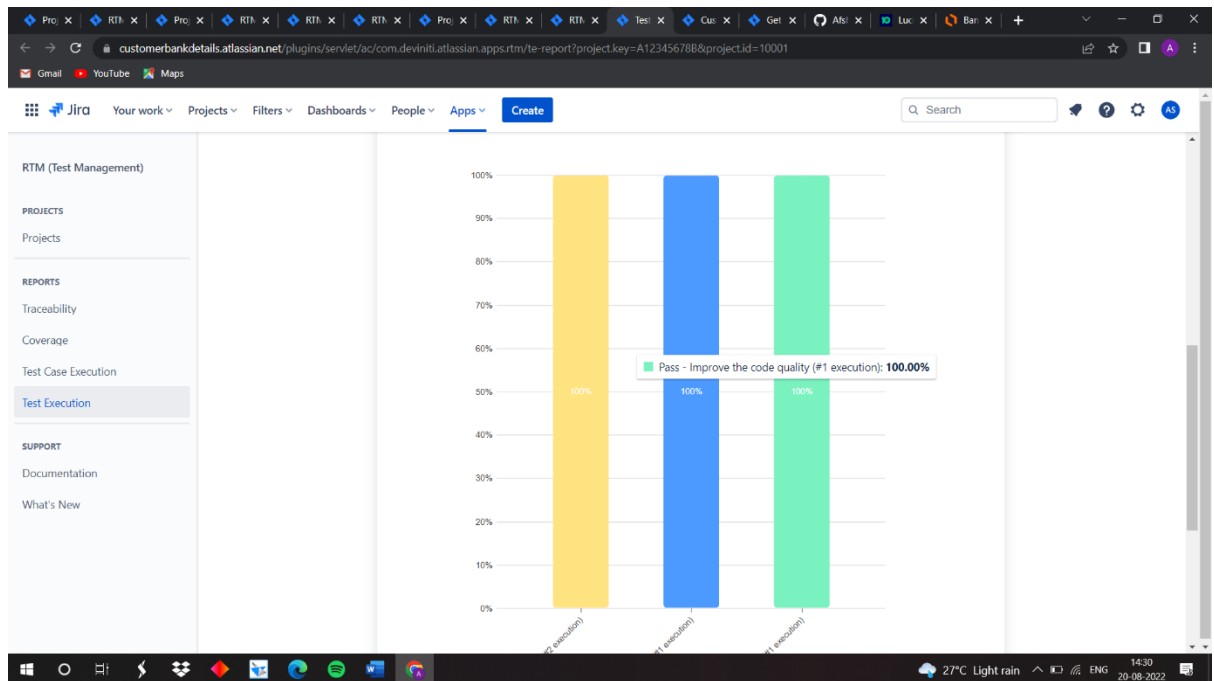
Proj × RTM × Proj × RTM × RTM × RTM × Proj × RTM × RTM × Test × Cus × Get × Afs × Luc × Ban × +

customerbankdetails.atlassian.net/plugins/servlet/ac/com.deviniti.atlassian.apps.rtm/te-report?project.key=A12345678B&project.id=10001

Gmail YouTube Maps

Jira Your work Projects Filters Dashboards People Apps Create Search AS

RTM (Test Management)

PROJECTS
Projects

REPORTS
Traceability
Coverage
Test Case Execution
Test Execution

SUPPORT
Documentation
What's New

100%
90%
80%
70%
60%
50%
40%
30%
20%
10%
0%

100%
100%
100%

Pass - Improve the code quality (#1 execution): **100.00%**

#2 execution)
#1 execution)
#1 execution)

27°C Light rain ENG 14:30 20-08-2022